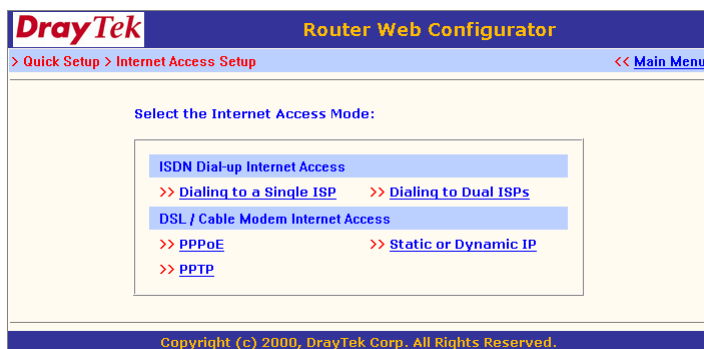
DrayTek

Router Web Configurator

> Quick Setup > Internet Access Setup

<< Main Menu

Select the Internet Access Mode:

ISDN Dial-up Internet Access

>> Dialing to a Single ISP

>> Dialing to Dual ISPs

DSL / Cable Modem Internet Access

>> PPPoE

>> Static or Dynamic IP

>> PPTP

Copyright (c) 2000, DrayTek Corp. All Rights Reserved.